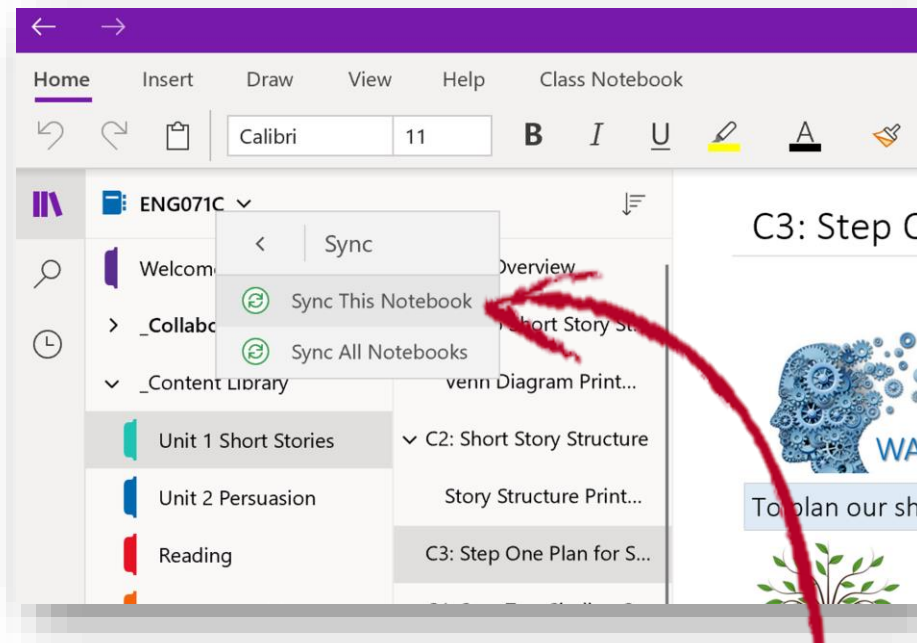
Home Insert Draw View Help Class Notebook

Calibri 11

B I U A

ENG071C

C3: Step C

Sync

Sync This Notebook

Sync All Notebooks

Welcom

Overview

_Collabo

hort Story St

_Content Library

Venn Diagram Print...

Unit 1 Short Stories

C2: Short Story Structure

Unit 2 Persuasion

Story Structure Print...

Reading

C3: Step One Plan for S...

WA

To plan our sh